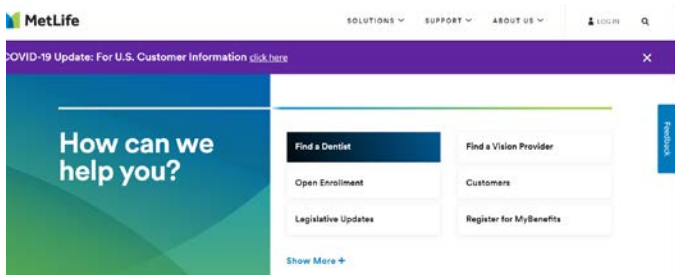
MetLife

SOLUTIONS SUPPORT ABOUT US LOG IN

COVID-19 Update: For U.S. Customer Information click here

×

How can we help you?

Find a Dentist

Find a Vision Provider

Open Enrollment

Customers

Legislative Updates

Register for MyBenefits

Show More +

Feedback